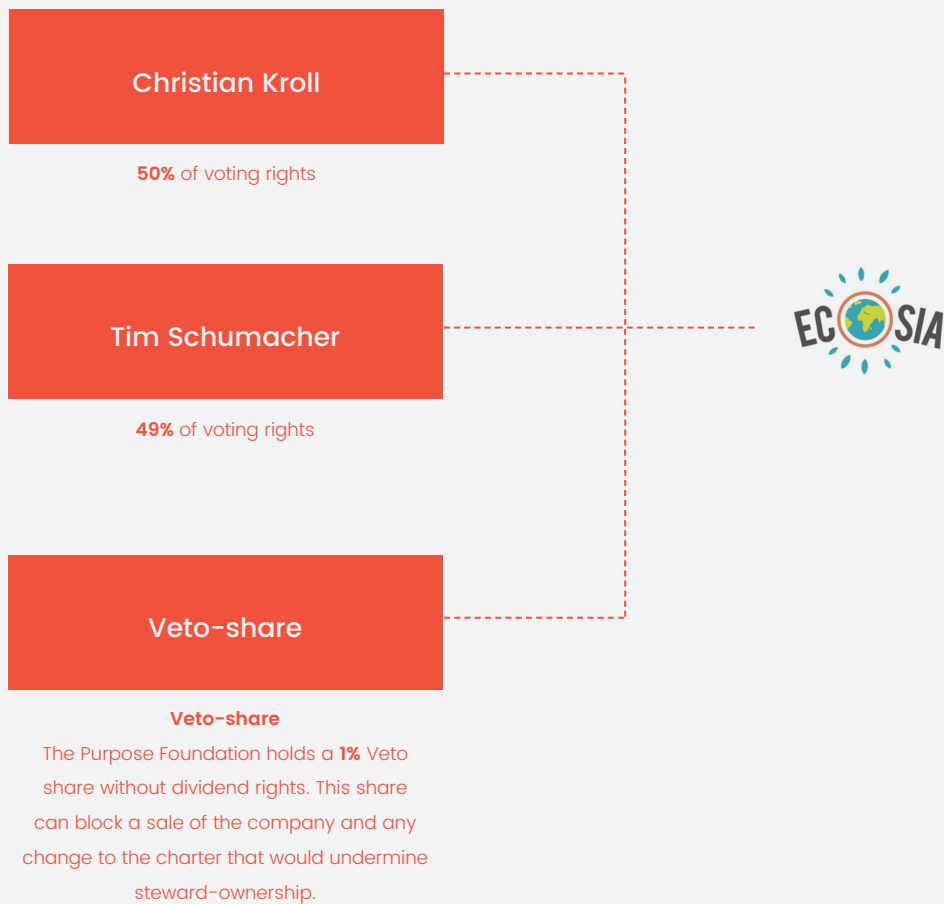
Christian Kroll

**50%** of voting rights

Tim Schumacher

**49%** of voting rights

Veto-share

**Veto-share**
The Purpose Foundation holds a **1%** Veto share without dividend rights. This share can block a sale of the company and any change to the charter that would undermine steward-ownership.

ECOSIA